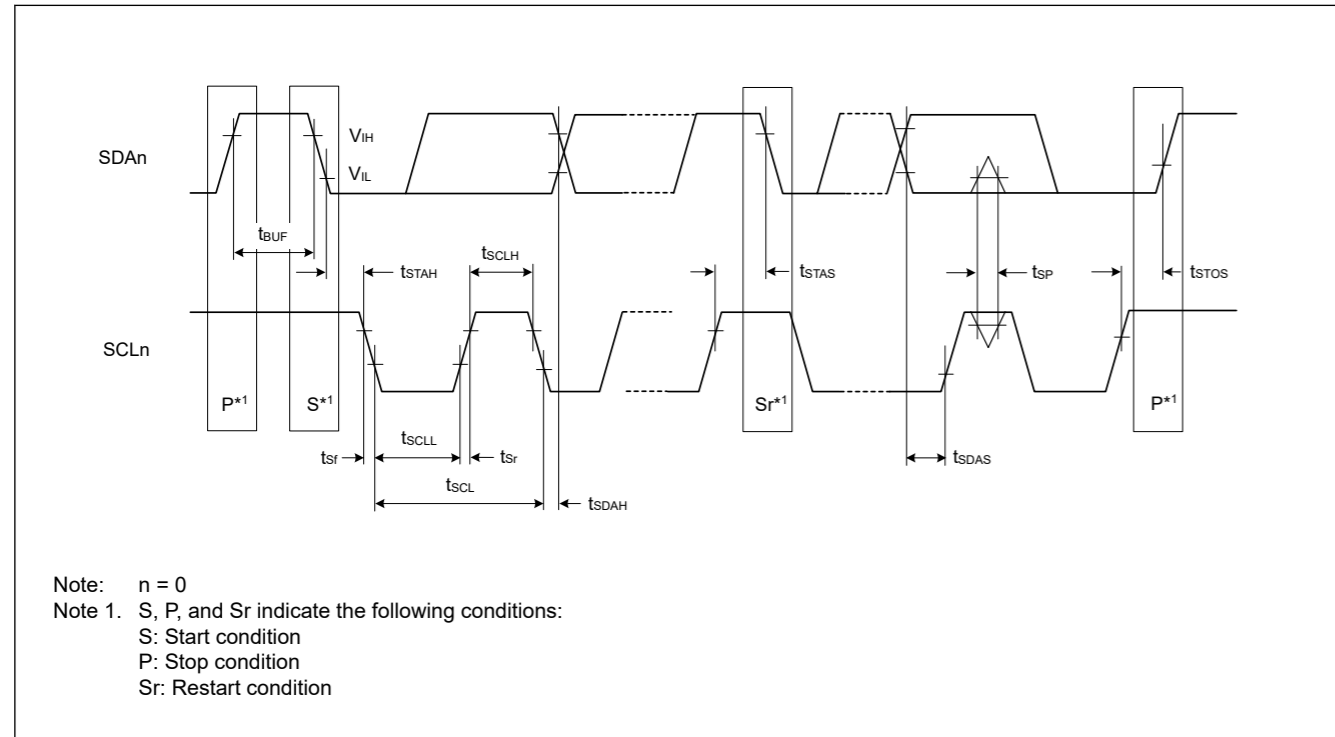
SDAn

$V_{IH}$

$V_{IL}$

$t_{BUF}$

$t_{STAH}$

$t_{SCLH}$

$t_{STAS}$

$t_{SP}$

$t_{STOS}$

SCLn

P*1

S*1

Sr*1

P*1

$t_{Sf}$

$t_{SCLL}$

$t_{Sr}$

$t_{SCL}$

$t_{SDAH}$

$t_{SDAS}$

Note: n = 0
Note 1. S, P, and Sr indicate the following conditions:
S: Start condition
P: Stop condition
Sr: Restart condition